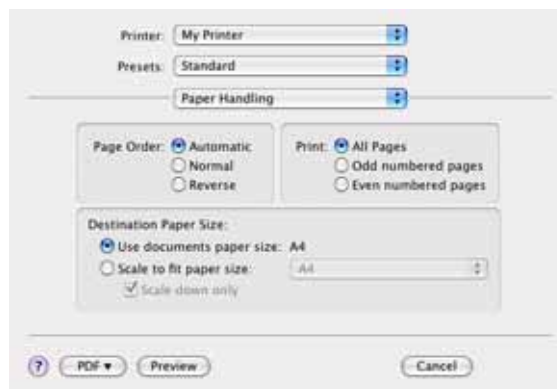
Printer: My Printer
Presets: Standard
Paper Handling

Page Order: Automatic
Normal
Reverse

Print: All Pages
Odd numbered pages
Even numbered pages

Destination Paper Size:
Use documents paper size: A4
Scale to fit paper size: A4
Scale down only

? PDF ▾ Preview Cancel